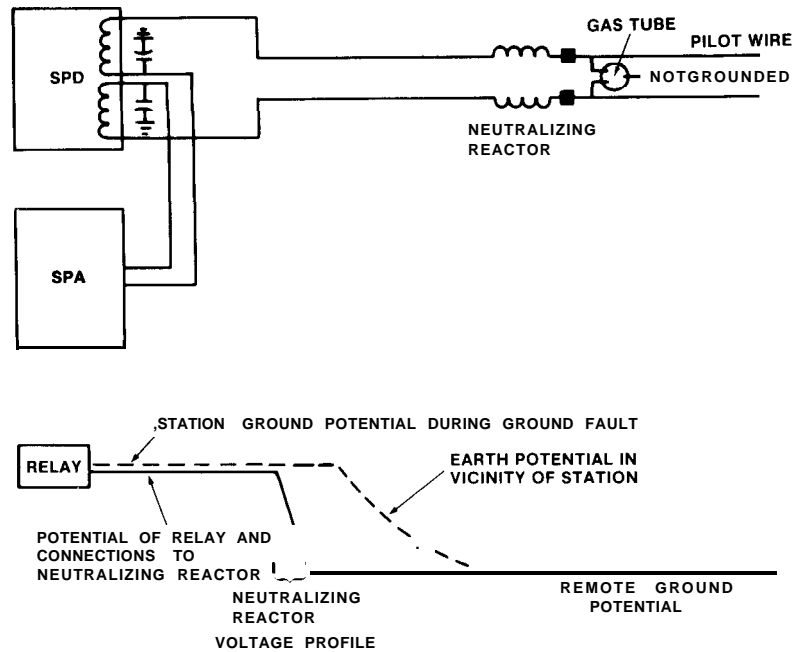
SPD

GAS TUBE

PILOT WIRE

NOTGROUNDED

NEUTRALIZING REACTOR

SPA

,STATION GROUND POTENTIAL DURING GROUND FAULT

RELAY

EARTH POTENTIAL IN VICINITY OF STATION

POTENTIAL OF RELAY AND CONNECTIONS TO NEUTRALIZING REACTOR

NEUTRALIZING REACTOR

REMOTE GROUND POTENTIAL

VOLTAGE PROFILE